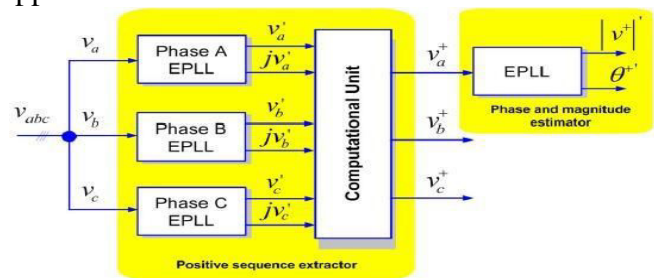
$v_a$
$v_{abc}$
$v_b$
$v_c$
Phase A EPLL
Phase B EPLL
Phase C EPLL
$v_a'$
$jv_a'$
$v_b'$
$jv_b'$
$v_c'$
$jv_c'$
Computational Unit
Positive sequence extractor
$v_a^+$
$v_b^+$
$v_c^+$
EPLL
$|v^+|'$
$\theta^{+'}$
Phase and magnitude estimator